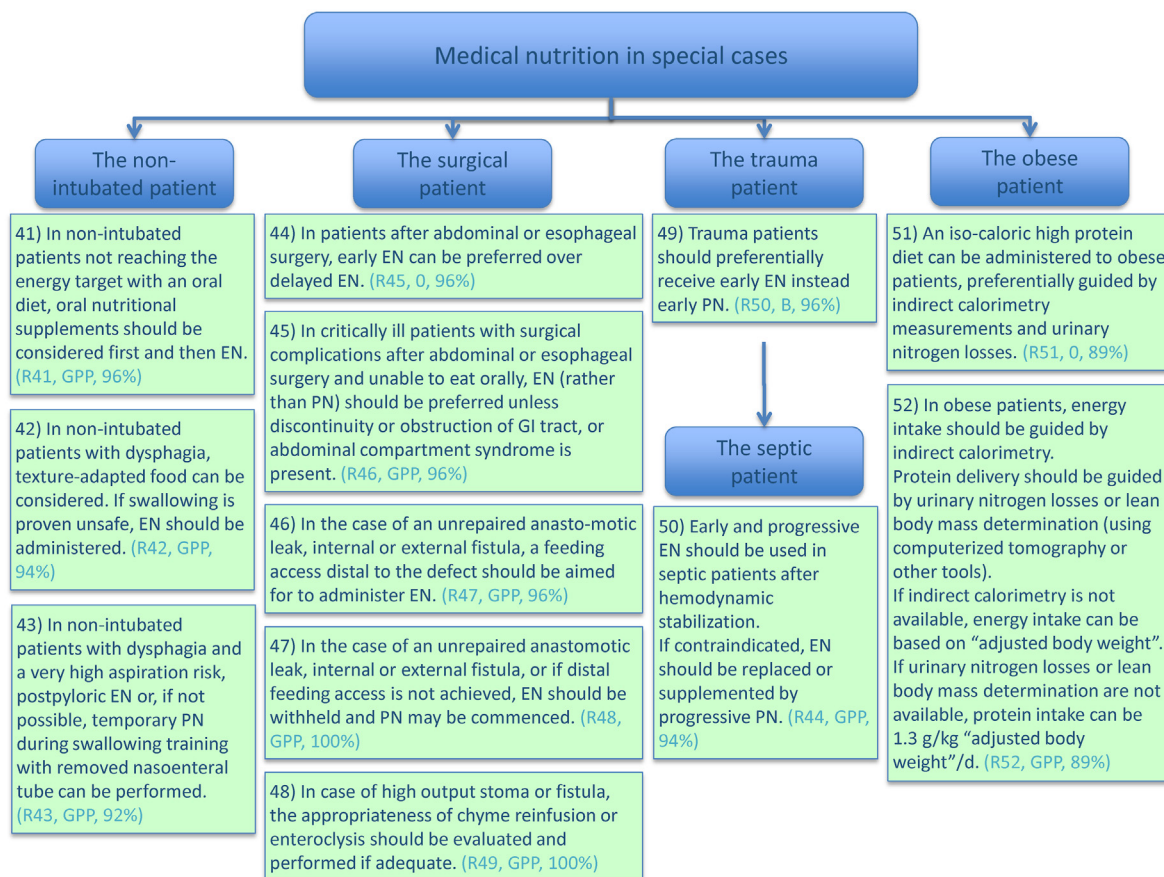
Medical nutrition in special cases

The non-intubated patient

41) In non-intubated patients not reaching the energy target with an oral diet, oral nutritional supplements should be considered first and then EN. (R41, GPP, 96%)

42) In non-intubated patients with dysphagia, texture-adapted food can be considered. If swallowing is proven unsafe, EN should be administered. (R42, GPP, 94%)

43) In non-intubated patients with dysphagia and a very high aspiration risk, postpyloric EN or, if not possible, temporary PN during swallowing training with removed nasoenteral tube can be performed. (R43, GPP, 92%)

The surgical patient

44) In patients after abdominal or esophageal surgery, early EN can be preferred over delayed EN. (R45, 0, 96%)

45) In critically ill patients with surgical complications after abdominal or esophageal surgery and unable to eat orally, EN (rather than PN) should be preferred unless discontinuity or obstruction of GI tract, or abdominal compartment syndrome is present. (R46, GPP, 96%)

46) In the case of an unrepaired anasto-motic leak, internal or external fistula, a feeding access distal to the defect should be aimed for to administer EN. (R47, GPP, 96%)

47) In the case of an unrepaired anastomotic leak, internal or external fistula, or if distal feeding access is not achieved, EN should be withheld and PN may be commenced. (R48, GPP, 100%)

48) In case of high output stoma or fistula, the appropriateness of chyme reinfusion or enteroclysis should be evaluated and performed if adequate. (R49, GPP, 100%)

The trauma patient

49) Trauma patients should preferentially receive early EN instead early PN. (R50, B, 96%)

The septic patient

50) Early and progressive EN should be used in septic patients after hemodynamic stabilization.
If contraindicated, EN should be replaced or supplemented by progressive PN. (R44, GPP, 94%)

The obese patient

51) An iso-caloric high protein diet can be administered to obese patients, preferentially guided by indirect calorimetry measurements and urinary nitrogen losses. (R51, 0, 89%)

52) In obese patients, energy intake should be guided by indirect calorimetry.
Protein delivery should be guided by urinary nitrogen losses or lean body mass determination (using computerized tomography or other tools).
If indirect calorimetry is not available, energy intake can be based on "adjusted body weight".
If urinary nitrogen losses or lean body mass determination are not available, protein intake can be 1.3 g/kg "adjusted body weight"/d. (R52, GPP, 89%)